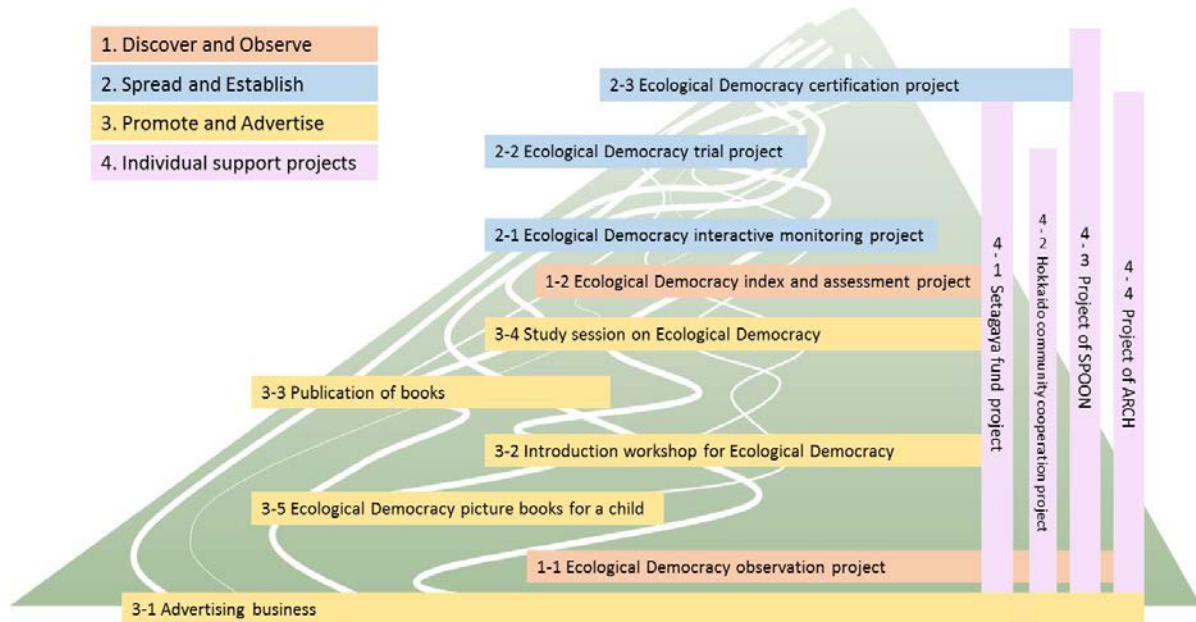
1. Discover and Observe
2. Spread and Establish
3. Promote and Advertise
4. Individual support projects

2-3 Ecological Democracy certification project
2-2 Ecological Democracy trial project
2-1 Ecological Democracy interactive monitoring project
1-2 Ecological Democracy index and assessment project
3-4 Study session on Ecological Democracy
3-3 Publication of books
3-2 Introduction workshop for Ecological Democracy
3-5 Ecological Democracy picture books for a child
1-1 Ecological Democracy observation project
3-1 Advertising business

4-1 Setagaya fund project
4-2 Hokkaido community cooperation project
4-3 Project of SPOON
4-4 Project of ARCH